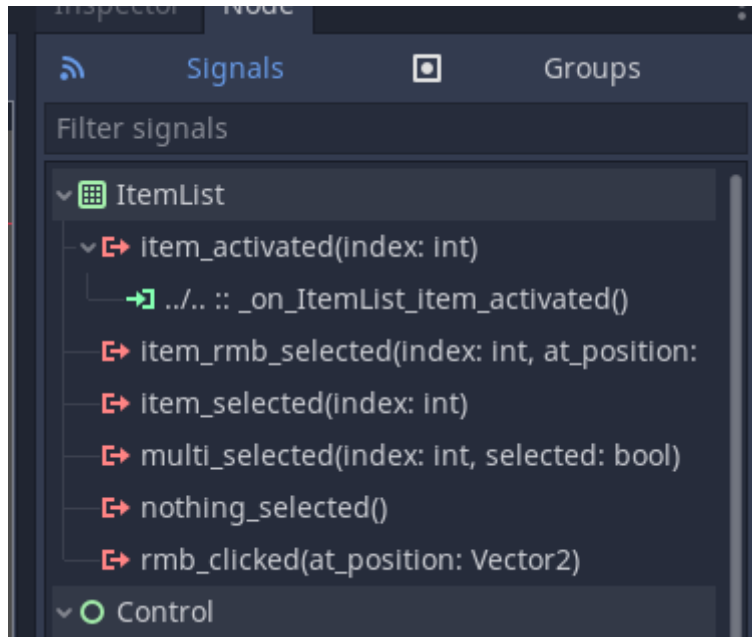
Inspector Node

Signals Groups

Filter signals

ItemList

item_activated(index: int)

../.. :: _on_ItemList_item_activated()

item_rmb_selected(index: int, at_position:

item_selected(index: int)

multi_selected(index: int, selected: bool)

nothing_selected()

rmb_clicked(at_position: Vector2)

Control